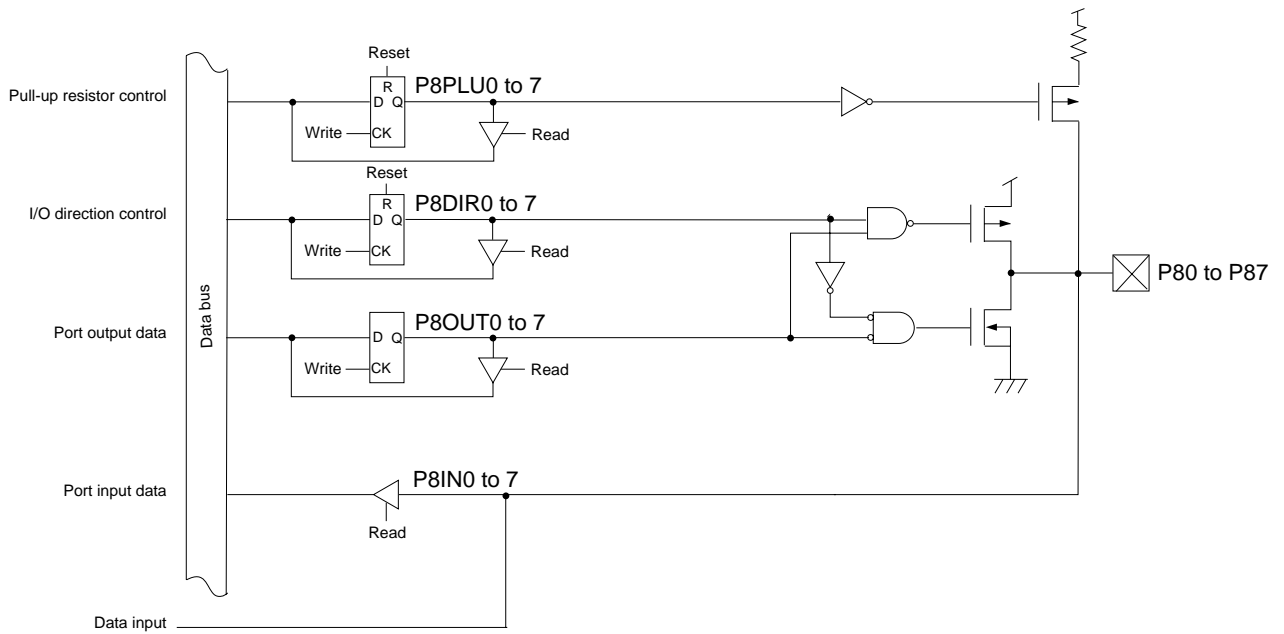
Pull-up resistor control

I/O direction control

Port output data

Port input data

Data input

Data bus

Reset
R
D Q
Write CK
P8PLU0 to 7
Read

Reset
R
D Q
Write CK
P8DIR0 to 7
Read

D Q
Write CK
P8OUT0 to 7
Read

P8IN0 to 7
Read

P80 to P87